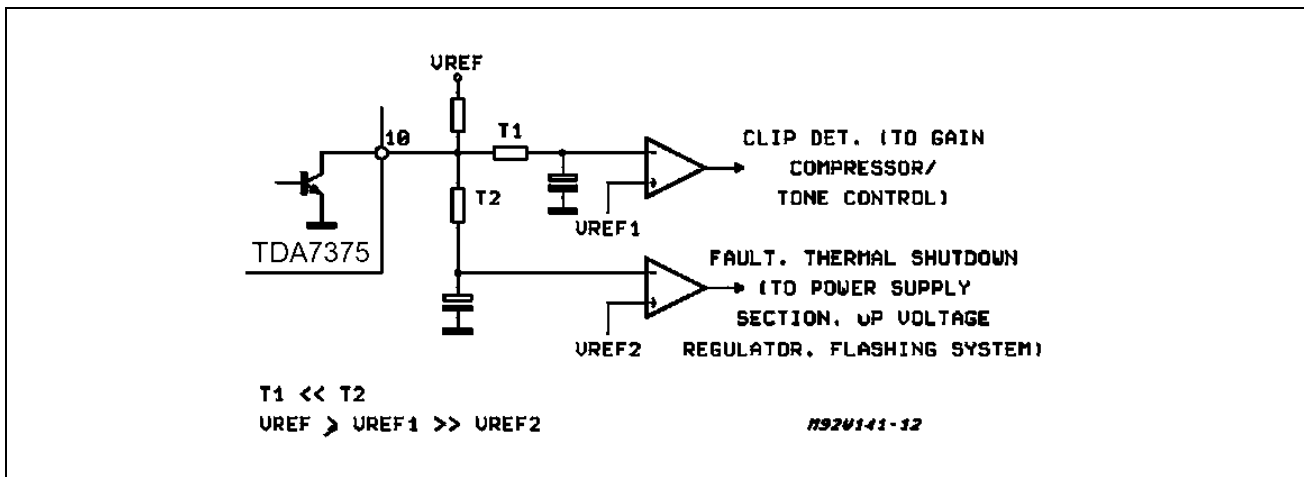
VREF

10

T1

CLIP DET. (TO GAIN COMPRESSOR/ TONE CONTROL)

T2

VREF1

TDA7375

FAULT. THERMAL SHUTDOWN (TO POWER SUPPLY SECTION. uP VOLTAGE REGULATOR. FLASHING SYSTEM)

VREF2

T1 << T2
VREF > VREF1 >> VREF2

M92V141-12